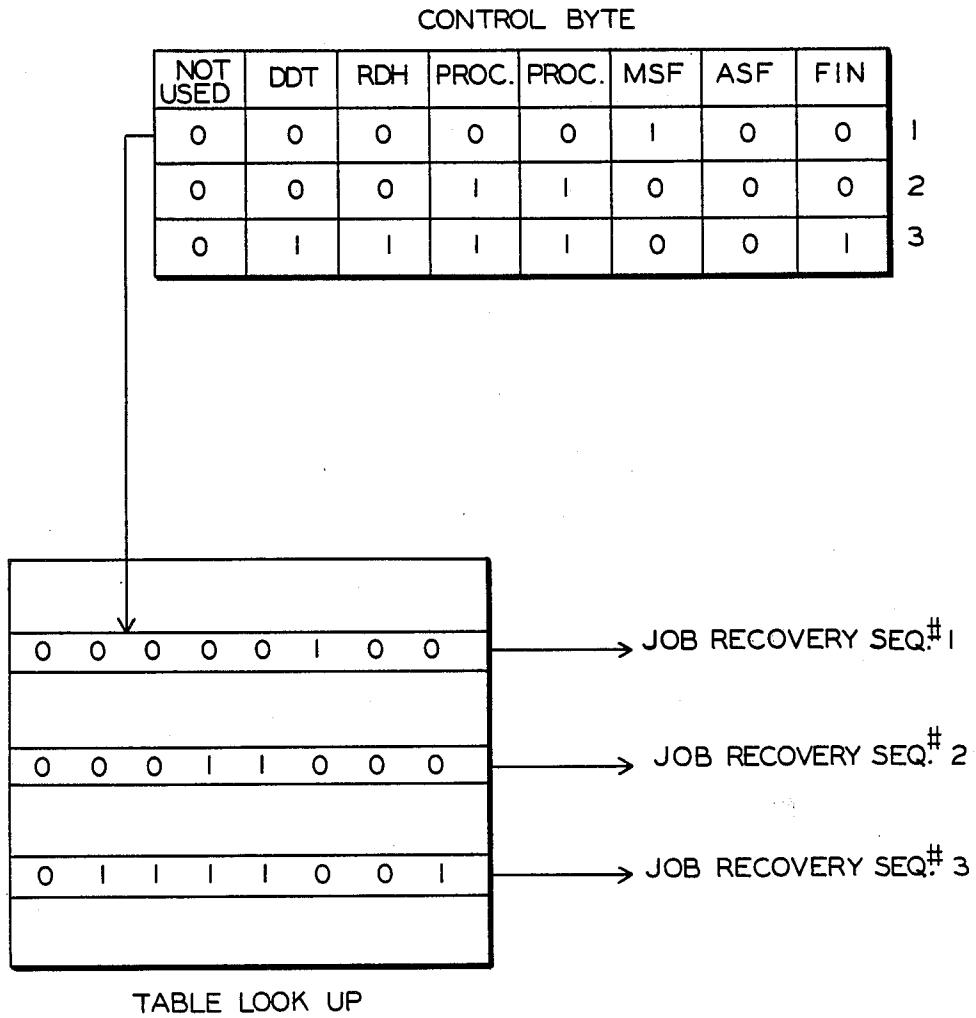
CONTROL BYTE

| NOT USED | DDT | RDH | PROC. | PROC. | MSF | ASF | FIN | |
|---|---|---|---|---|---|---|---|---|
| 0 | 0 | 0 | 0 | 0 | 1 | 0 | 0 | 1 |
| 0 | 0 | 0 | 1 | 1 | 0 | 0 | 0 | 2 |
| 0 | 1 | 1 | 1 | 1 | 0 | 0 | 1 | 3 |

0 0 0 0 0 1 0 0 → JOB RECOVERY SEQ.# 1

0 0 0 1 1 0 0 0 → JOB RECOVERY SEQ.# 2

0 1 1 1 1 0 0 1 → JOB RECOVERY SEQ.# 3

TABLE LOOK UP